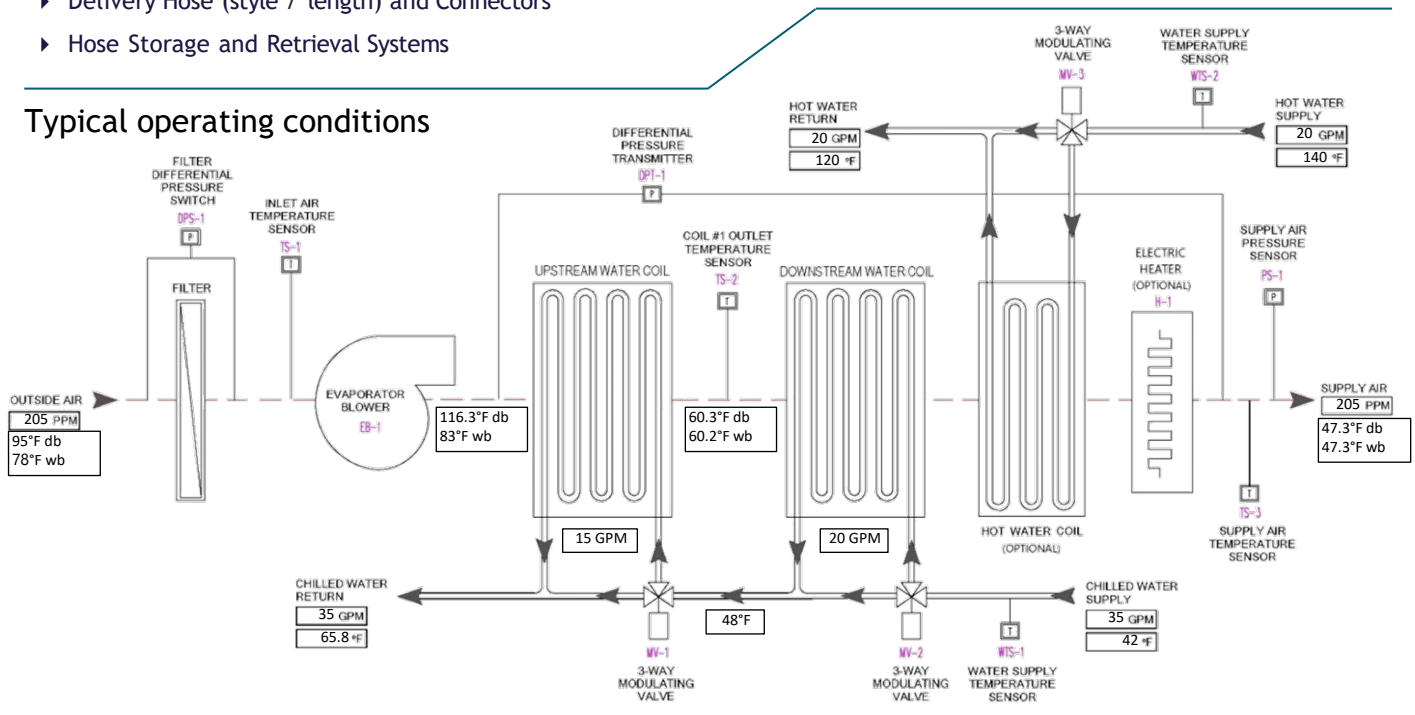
Delivery Hose (style / length) and Connectors

Hose Storage and Retrieval Systems

Typical operating conditions

3-WAY MODULATING VALVE
MV-3

WATER SUPPLY TEMPERATURE SENSOR
WTS-2

HOT WATER RETURN
20 GPM
120 °F

HOT WATER SUPPLY
20 GPM
140 °F

DIFFERENTIAL PRESSURE TRANSMITTER
DPT-1

FILTER DIFFERENTIAL PRESSURE SWITCH
DPS-1

INLET AIR TEMPERATURE SENSOR
TS-1

FILTER

COIL #1 OUTLET TEMPERATURE SENSOR
TS-2

UPSTREAM WATER COIL

DOWNSTREAM WATER COIL

ELECTRIC HEATER (OPTIONAL)
H-1

SUPPLY AIR PRESSURE SENSOR
PS-1

OUTSIDE AIR
205 PPM
95°F db
78°F wb

EVAPORATOR BLOWER
EB-1

116.3°F db
83°F wb

60.3°F db
60.2°F wb

SUPPLY AIR
205 PPM
47.3°F db
47.3°F wb

15 GPM

20 GPM

HOT WATER COIL (OPTIONAL)

TS-3
SUPPLY AIR TEMPERATURE SENSOR

CHILLED WATER RETURN
35 GPM
65.8 °F

48°F

CHILLED WATER SUPPLY
35 GPM
42 °F

MV-1
3-WAY MODULATING VALVE

MV-2
3-WAY MODULATING VALVE

WTS-1
WATER SUPPLY TEMPERATURE SENSOR